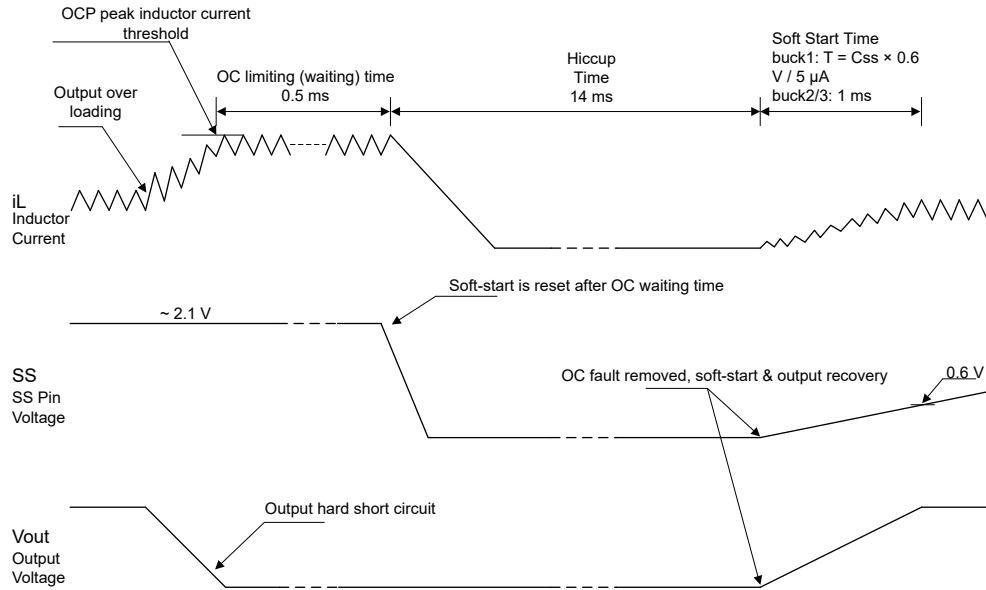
OCP peak inductor current threshold

OC limiting (waiting) time
0.5 ms

Hiccup
Time
14 ms

Soft Start Time
buck1: T = Css × 0.6 V / 5 µA
buck2/3: 1 ms

Output over loading

iL
Inductor
Current

Soft-start is reset after OC waiting time

~ 2.1 V

SS
SS Pin
Voltage

OC fault removed, soft-start & output recovery

0.6 V

Output hard short circuit

Vout
Output
Voltage